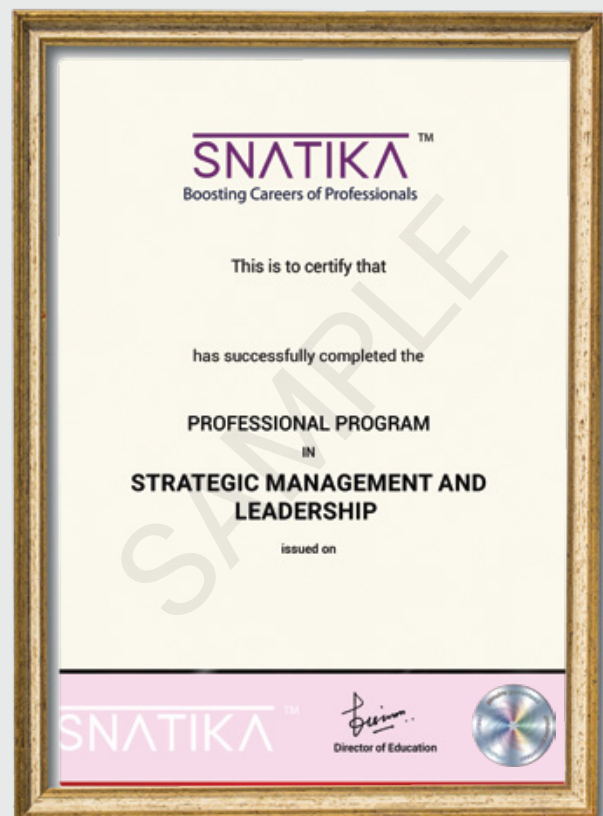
SNATIKA™
Boosting Careers of Professionals

This is to certify that

has successfully completed the

PROFESSIONAL PROGRAM
IN
STRATEGIC MANAGEMENT AND LEADERSHIP

issued on

SAMPLE

SNATIKA™

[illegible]
Director of Education